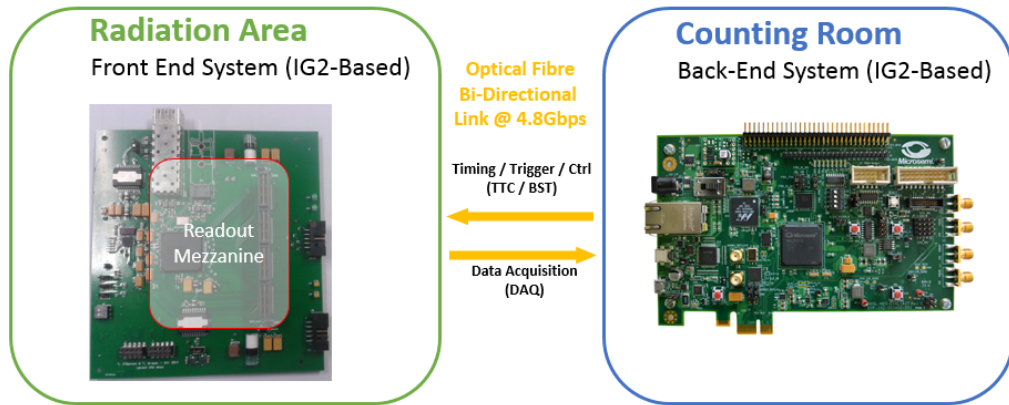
Radiation Area
Front End System (IG2-Based)

Readout Mezzanine

Optical Fibre Bi-Directional Link @ 4.8Gbps

Timing / Trigger / Ctrl (TTC / BST)

Data Acquisition (DAQ)

Counting Room
Back-End System (IG2-Based)

Microsemi